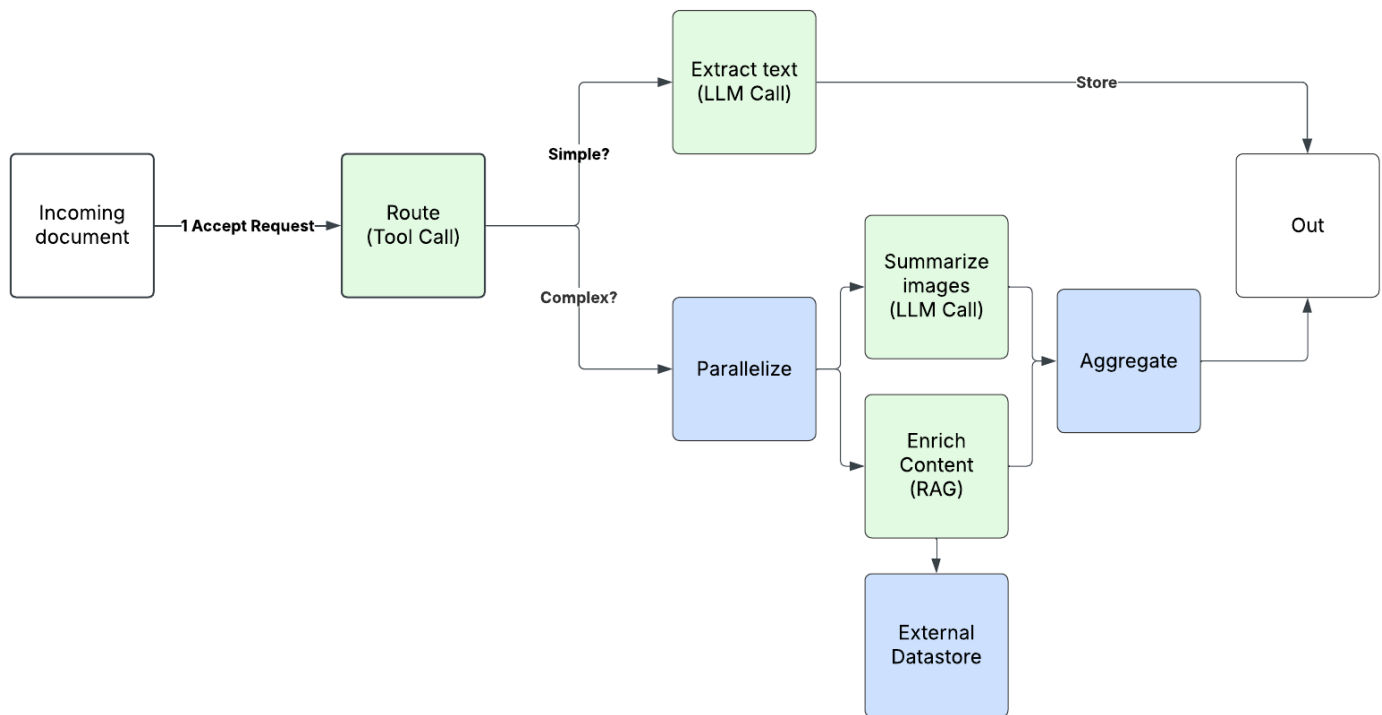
Incoming document

1 Accept Request

Route (Tool Call)

Simple?

Extract text (LLM Call)

Store

Out

Complex?

Parallelize

Summarize images (LLM Call)

Enrich Content (RAG)

Aggregate

External Datastore